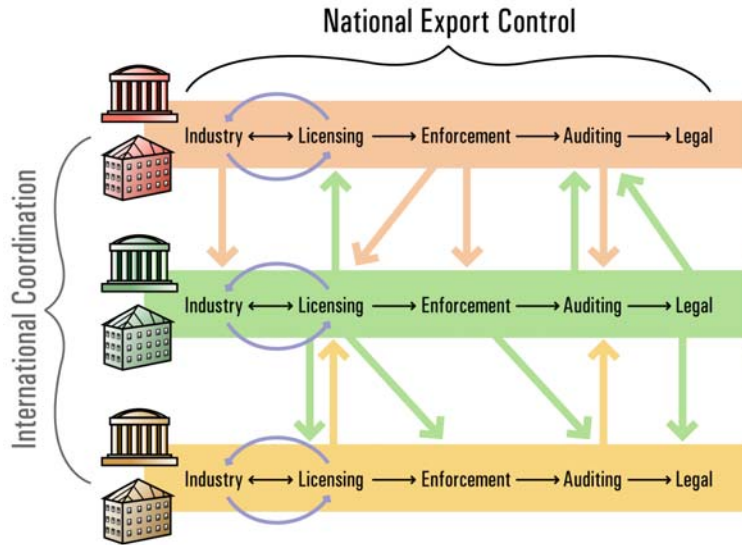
National Export Control

International Coordination

Industry ⟷ Licensing ⟶ Enforcement ⟶ Auditing ⟶ Legal

Industry ⟷ Licensing ⟶ Enforcement ⟶ Auditing ⟶ Legal

Industry ⟷ Licensing ⟶ Enforcement ⟶ Auditing ⟶ Legal